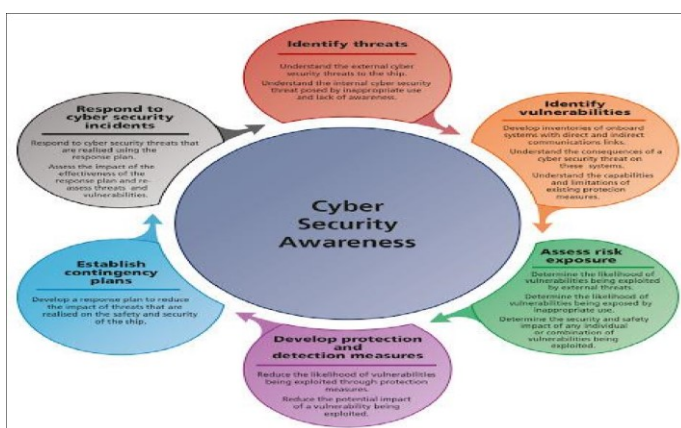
Identify threats

Understand the external cyber security threats to the ship.

Understand the internal cyber security threat posed by inappropriate use and lack of awareness.

Identify vulnerabilities

Develop inventories of onboard systems with direct and indirect communications links.

Understand the consequences of a cyber security threat on these systems.

Understand the capabilities and limitations of existing protection measures.

Assess risk exposure

Determine the likelihood of vulnerabilities being exploited by external threats.

Determine the likelihood of vulnerabilities being exposed by inappropriate use.

Determine the security and safety impact of any individual or combination of vulnerabilities being exploited.

Develop protection and detection measures

Reduce the likelihood of vulnerabilities being exploited through protection measures.

Reduce the potential impact of a vulnerability being exploited.

Establish contingency plans

Develop a response plan to reduce the impact of threats that are realised on the safety and security of the ship.

Respond to cyber security incidents

Respond to cyber security threats that are realised using the response plan.

Assess the impact of the effectiveness of the response plan and re-assess threats and vulnerabilities.

Cyber Security Awareness